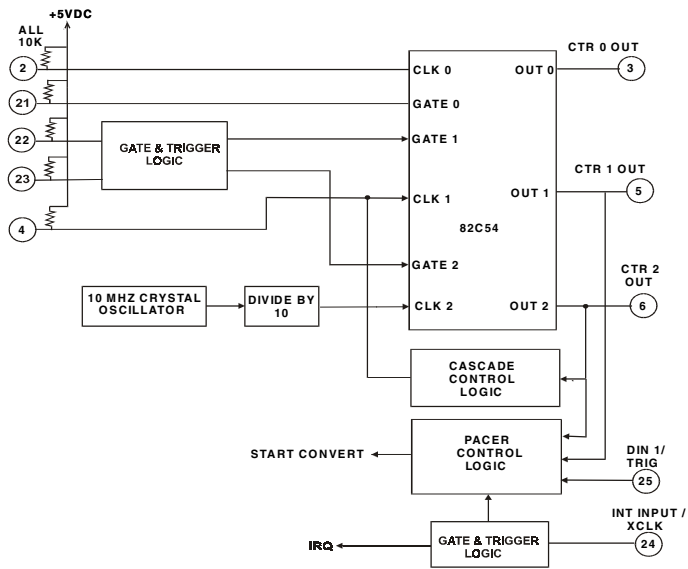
+5VDC

ALL 10K

2

21

22

23

4

GATE & TRIGGER LOGIC

CLK 0

GATE 0

GATE 1

CLK 1

82C54

GATE 2

CLK 2

OUT 0

OUT 1

OUT 2

CTR 0 OUT

3

CTR 1 OUT

5

CTR 2 OUT

6

10 MHZ CRYSTAL OSCILLATOR

DIVIDE BY 10

CASCADE CONTROL LOGIC

START CONVERT

PACER CONTROL LOGIC

DIN 1/ TRIG

25

INT INPUT / XCLK

24

IRQ

GATE & TRIGGER LOGIC